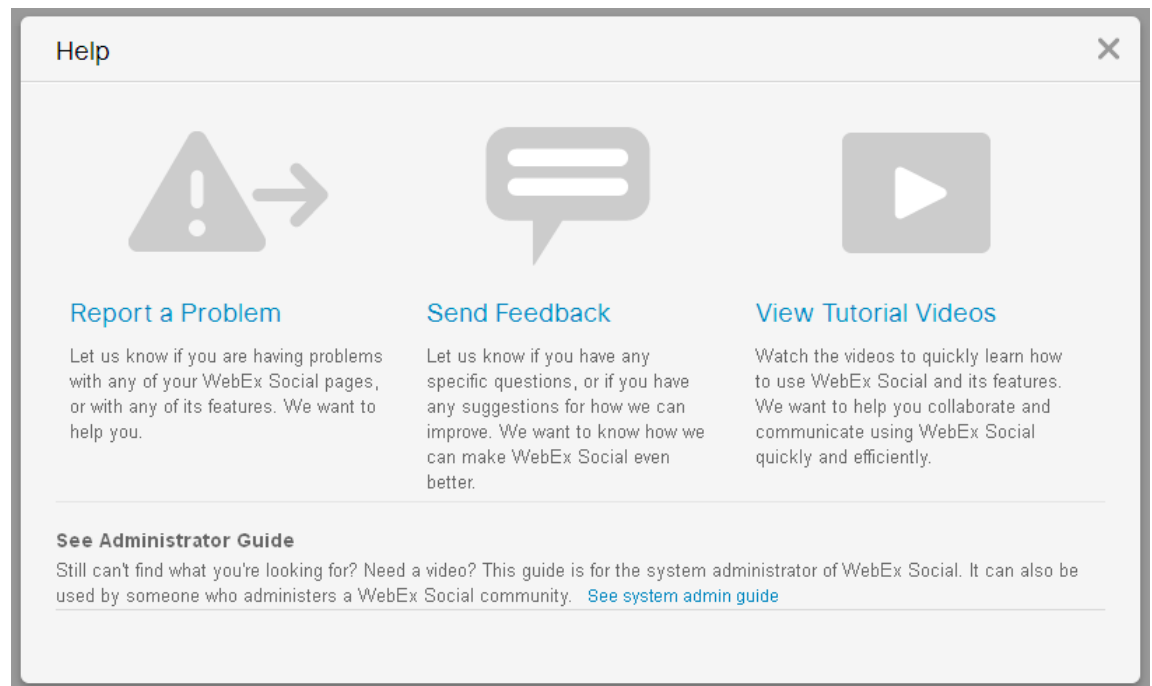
Help

×

Report a Problem

Let us know if you are having problems with any of your WebEx Social pages, or with any of its features. We want to help you.

Send Feedback

Let us know if you have any specific questions, or if you have any suggestions for how we can improve. We want to know how we can make WebEx Social even better.

View Tutorial Videos

Watch the videos to quickly learn how to use WebEx Social and its features. We want to help you collaborate and communicate using WebEx Social quickly and efficiently.

See Administrator Guide

Still can't find what you're looking for? Need a video? This guide is for the system administrator of WebEx Social. It can also be used by someone who administers a WebEx Social community. See system admin guide